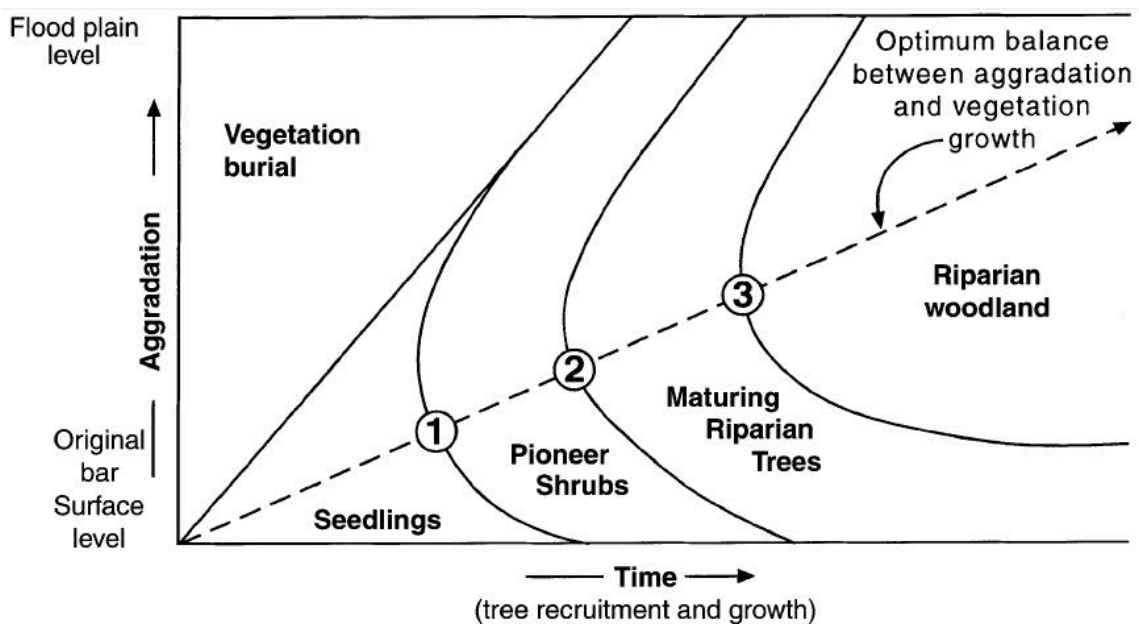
Flood plain level

Optimum balance between aggradation and vegetation growth

Vegetation burial

Aggradation

Riparian woodland

3

2

Maturing Riparian Trees

1

Original bar Surface level

Pioneer Shrubs

Seedlings

Time

(tree recruitment and growth)